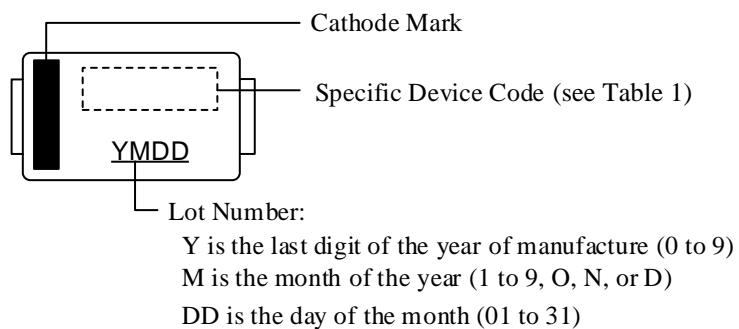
Cathode Mark

Specific Device Code (see Table 1)

YMDD

Lot Number:
Y is the last digit of the year of manufacture (0 to 9)
M is the month of the year (1 to 9, O, N, or D)
DD is the day of the month (01 to 31)